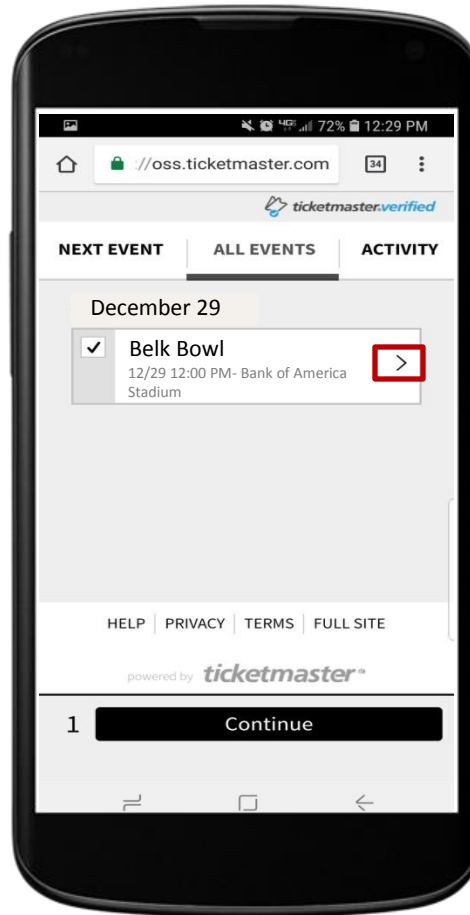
4G 72% 12:29 PM

://oss.ticketmaster.com 34

ticketmaster.verified

NEXT EVENT | ALL EVENTS | ACTIVITY

December 29

✓ Belk Bowl
12/29 12:00 PM- Bank of America Stadium
>

HELP | PRIVACY | TERMS | FULL SITE

powered by ticketmaster

1 Continue